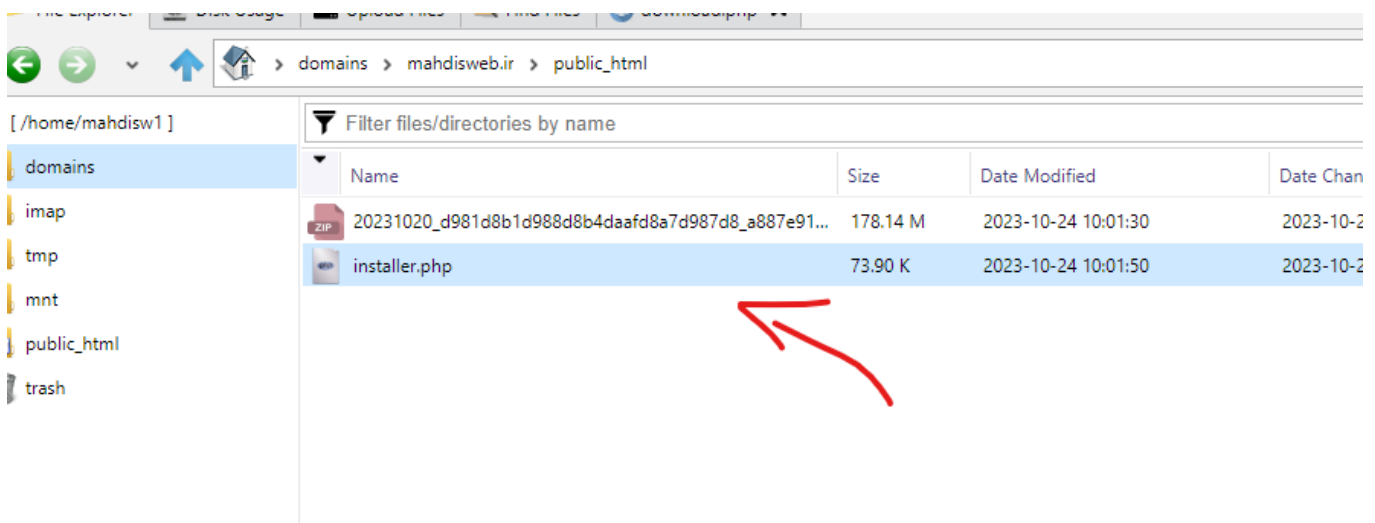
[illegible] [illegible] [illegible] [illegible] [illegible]

domains > mahdisweb.ir > public_html

[ /home/mahdisw1 ]
domains
imap
tmp
mnt
public_html
trash

Filter files/directories by name

| Name | Size | Date Modified | Date Chan |
|---|---|---|---|
| ZIP 20231020_d981d8b1d988d8b4daafd8a7d987d8_a887e91... | 178.14 M | 2023-10-24 10:01:30 | 2023-10-2 |
| installer.php | 73.90 K | 2023-10-24 10:01:50 | 2023-10-2 |